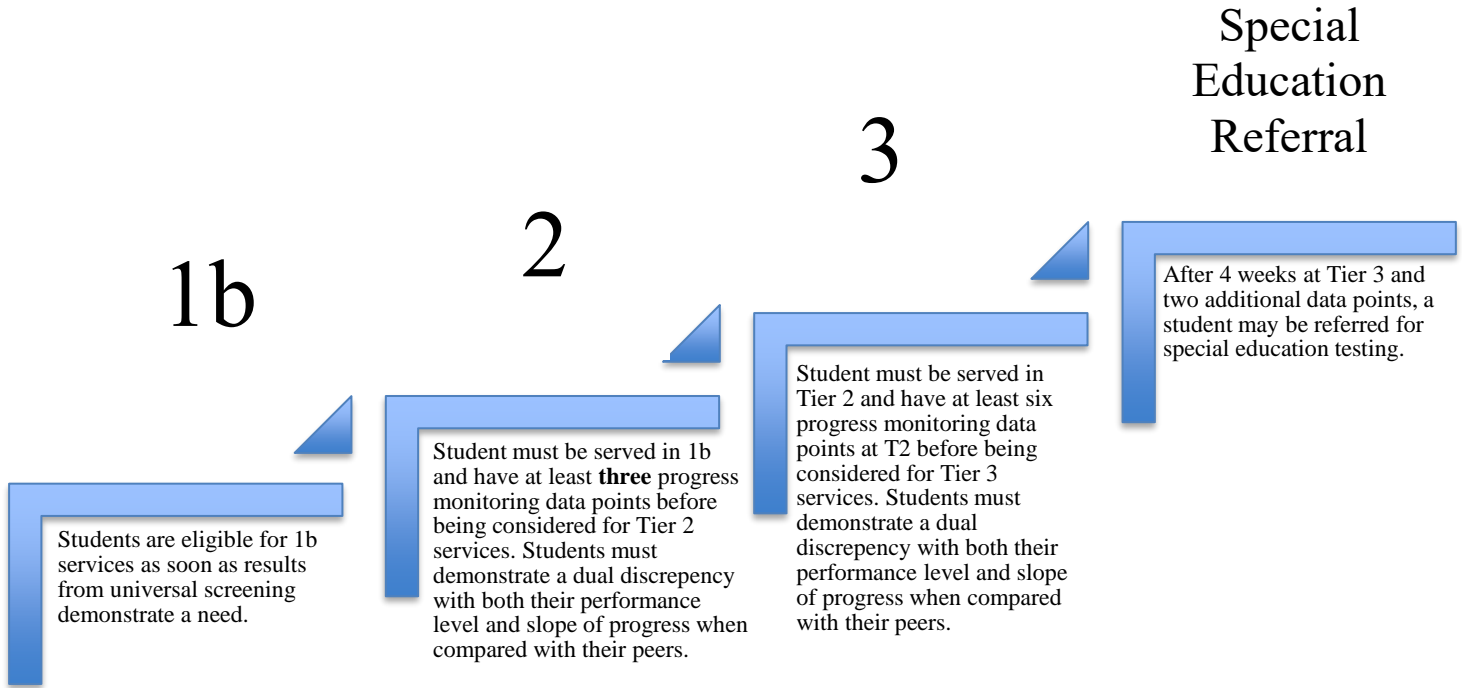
1b

Students are eligible for 1b services as soon as results from universal screening demonstrate a need.

2

Student must be served in 1b and have at least **three** progress monitoring data points before being considered for Tier 2 services. Students must demonstrate a dual discrepency with both their performance level and slope of progress when compared with their peers.

3

Student must be served in Tier 2 and have at least six progress monitoring data points at T2 before being considered for Tier 3 services. Students must demonstrate a dual discrepency with both their performance level and slope of progress when compared with their peers.

Special Education Referral

After 4 weeks at Tier 3 and two additional data points, a student may be referred for special education testing.